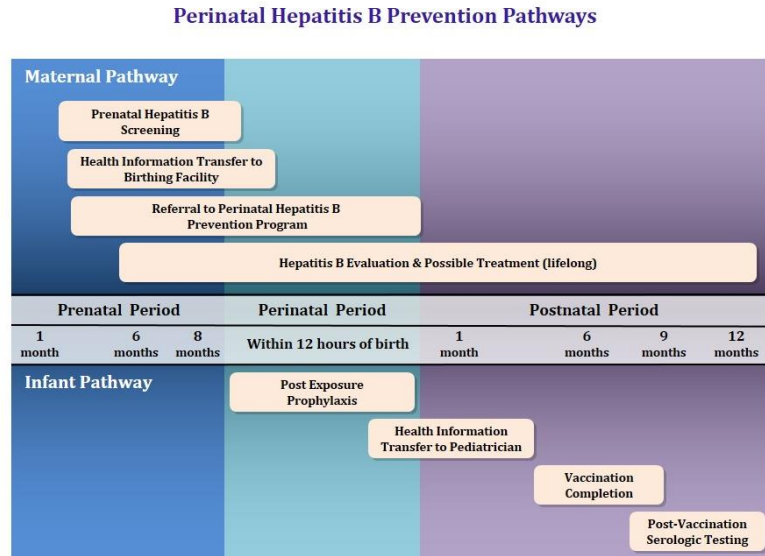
Perinatal Hepatitis B Prevention Pathways

Maternal Pathway

Prenatal Hepatitis B Screening

Health Information Transfer to Birthing Facility

Referral to Perinatal Hepatitis B Prevention Program

Hepatitis B Evaluation & Possible Treatment (lifelong)

Prenatal Period

Perinatal Period

Postnatal Period

1 month

6 months

8 months

Within 12 hours of birth

1 month

6 months

9 months

12 months

Infant Pathway

Post Exposure Prophylaxis

Health Information Transfer to Pediatrician

Vaccination Completion

Post-Vaccination Serologic Testing